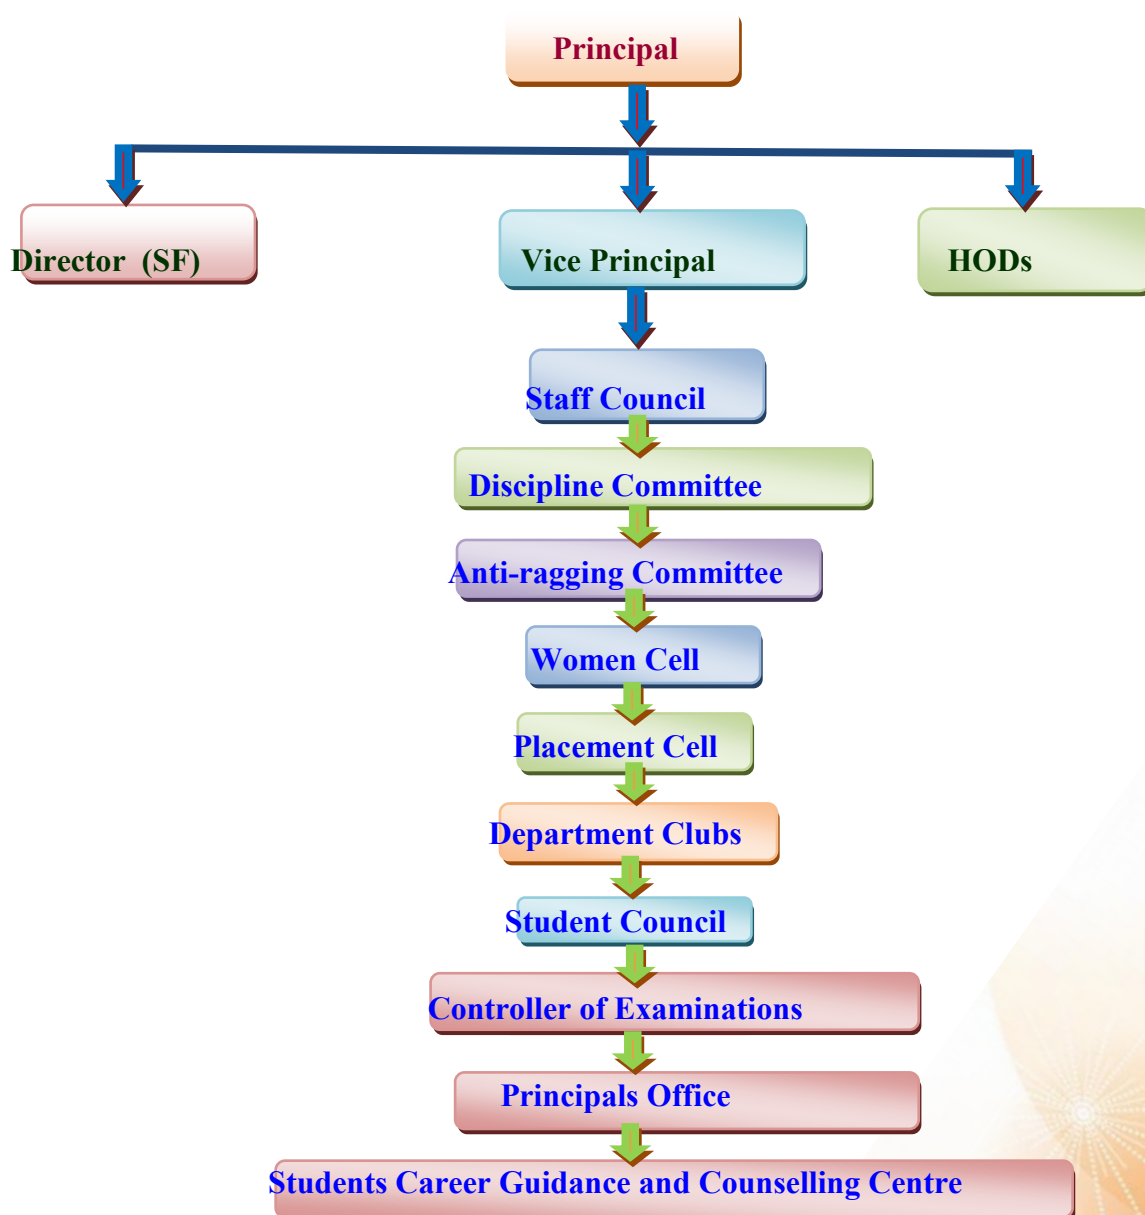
Principal

Director (SF)

Vice Principal

HODs

Staff Council

Discipline Committee

Anti-ragging Committee

Women Cell

Placement Cell

Department Clubs

Student Council

Controller of Examinations

Principals Office

Students Career Guidance and Counselling Centre